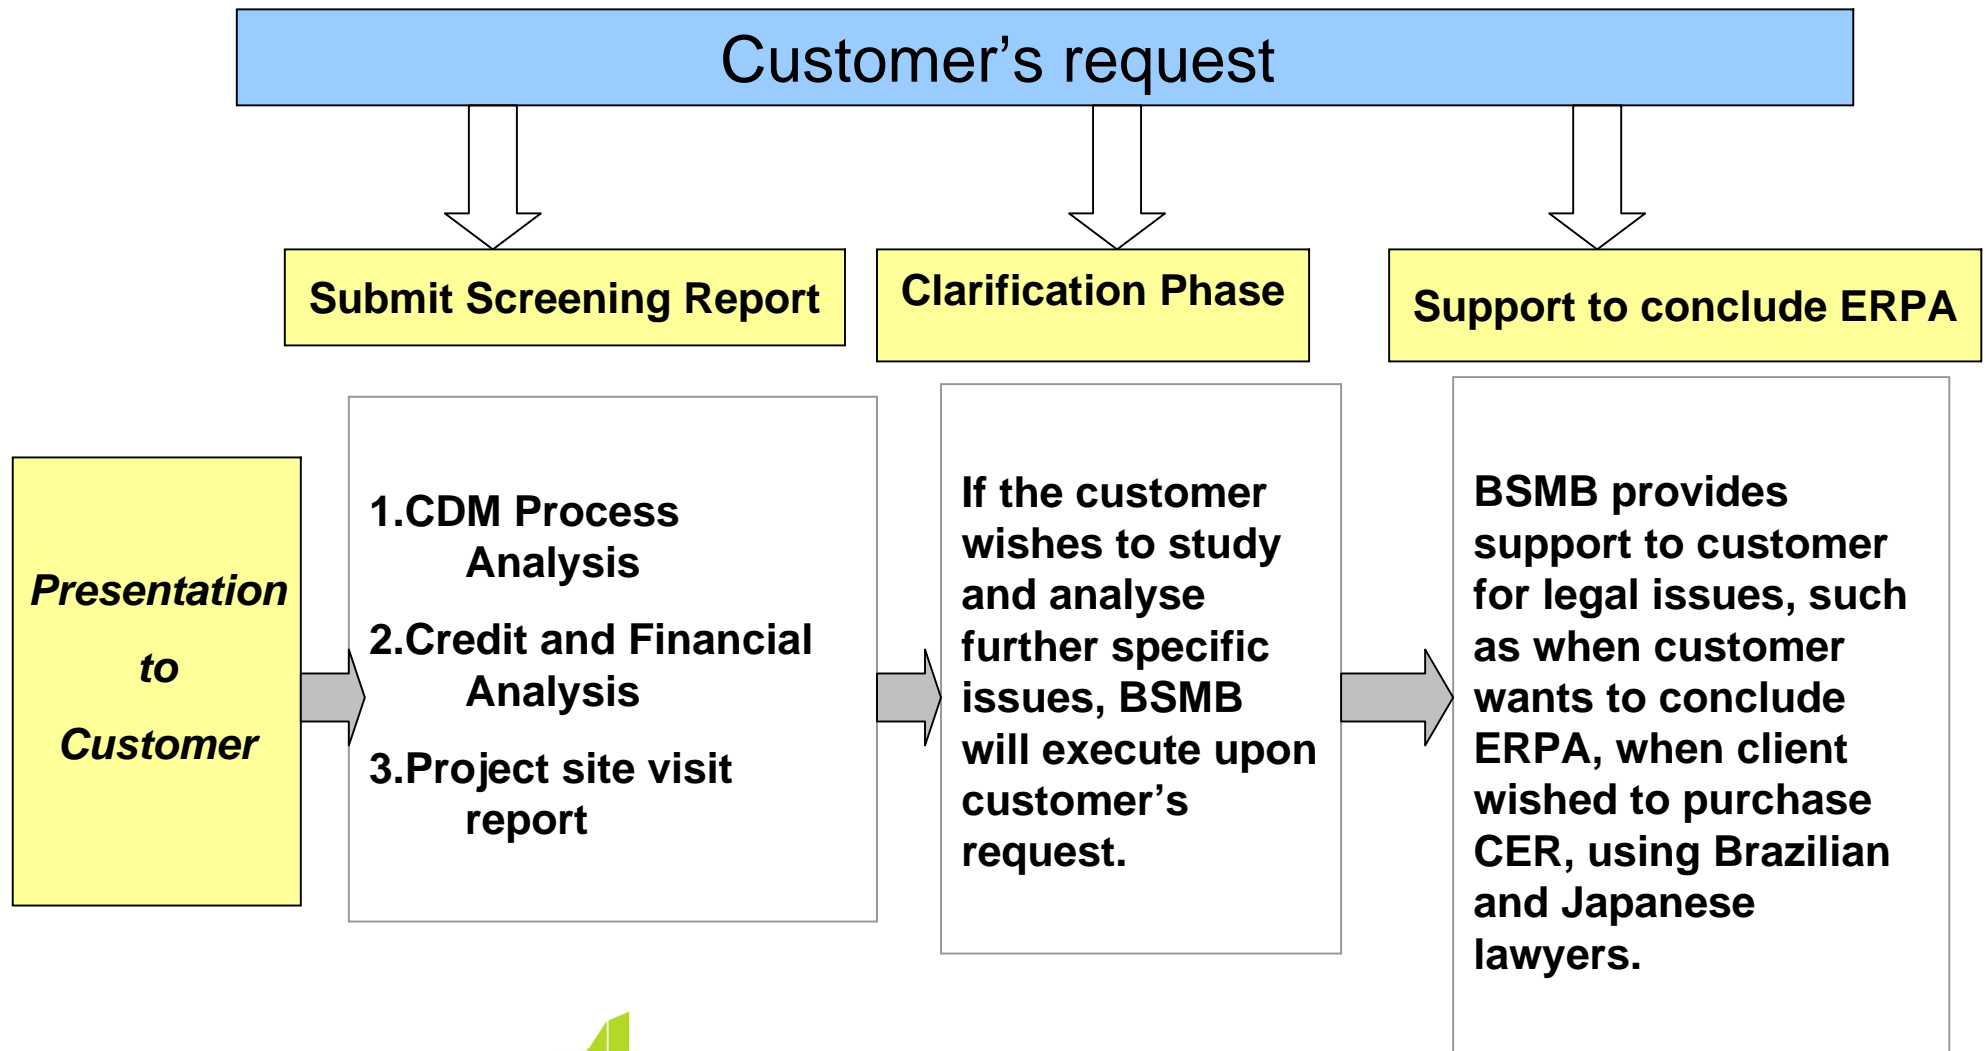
Customer’s request

Submit Screening Report

Clarification Phase

Support to conclude ERPA

Presentation to Customer

1.CDM Process Analysis
2.Credit and Financial Analysis
3.Project site visit report

If the customer wishes to study and analyse further specific issues, BSMB will execute upon customer’s request.

BSMB provides support to customer for legal issues, such as when customer wants to conclude ERPA, when client wished to purchase CER, using Brazilian and Japanese lawyers.